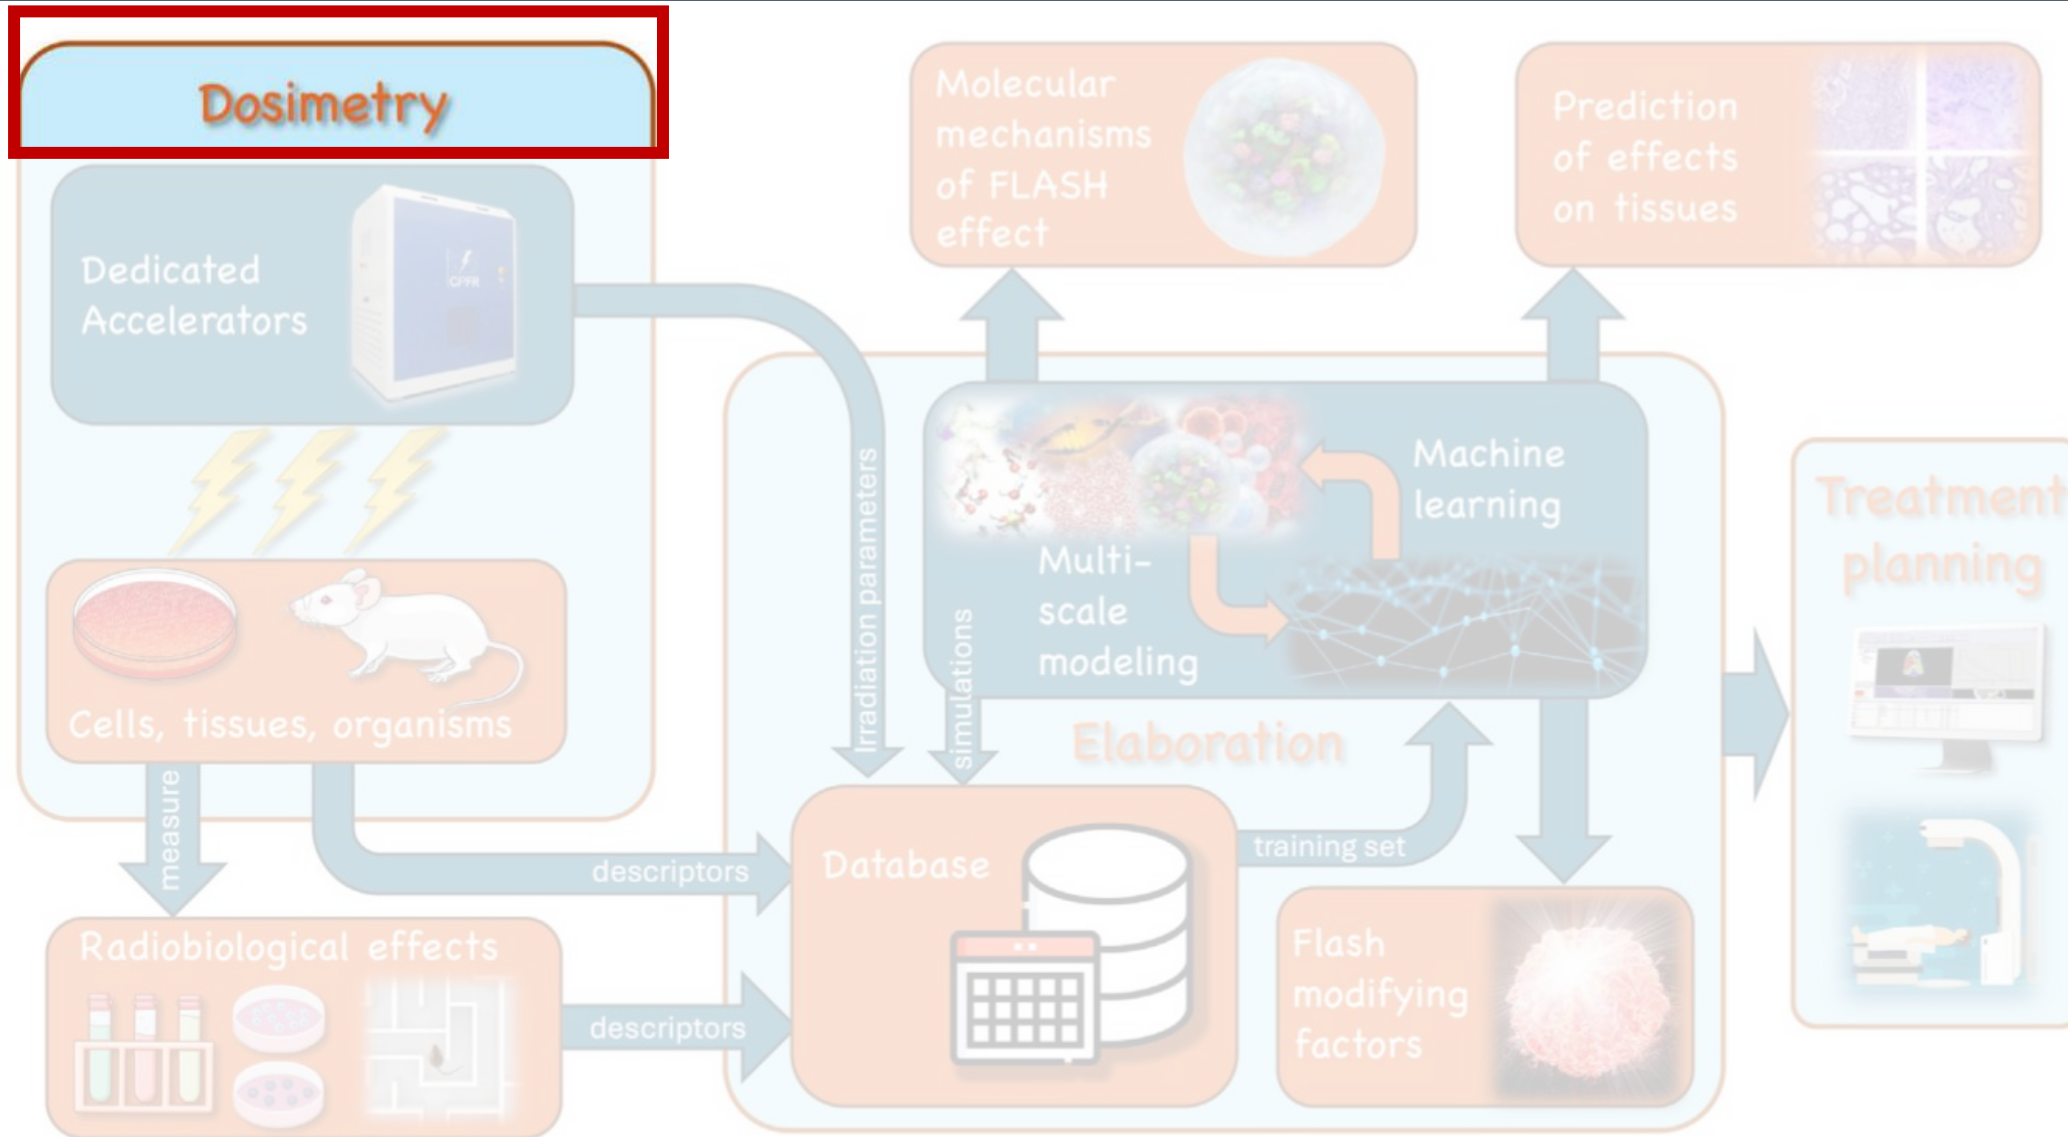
Dosimetry

Dedicated Accelerators

CFFR

Cells, tissues, organisms

measure

Radiobiological effects

descriptors

descriptors

Irradiation parameters

simulations

Molecular mechanisms of FLASH effect

Prediction of effects on tissues

Machine learning

Multi-scale modeling

Elaboration

Database

training set

Flash modifying factors

Treatment planning